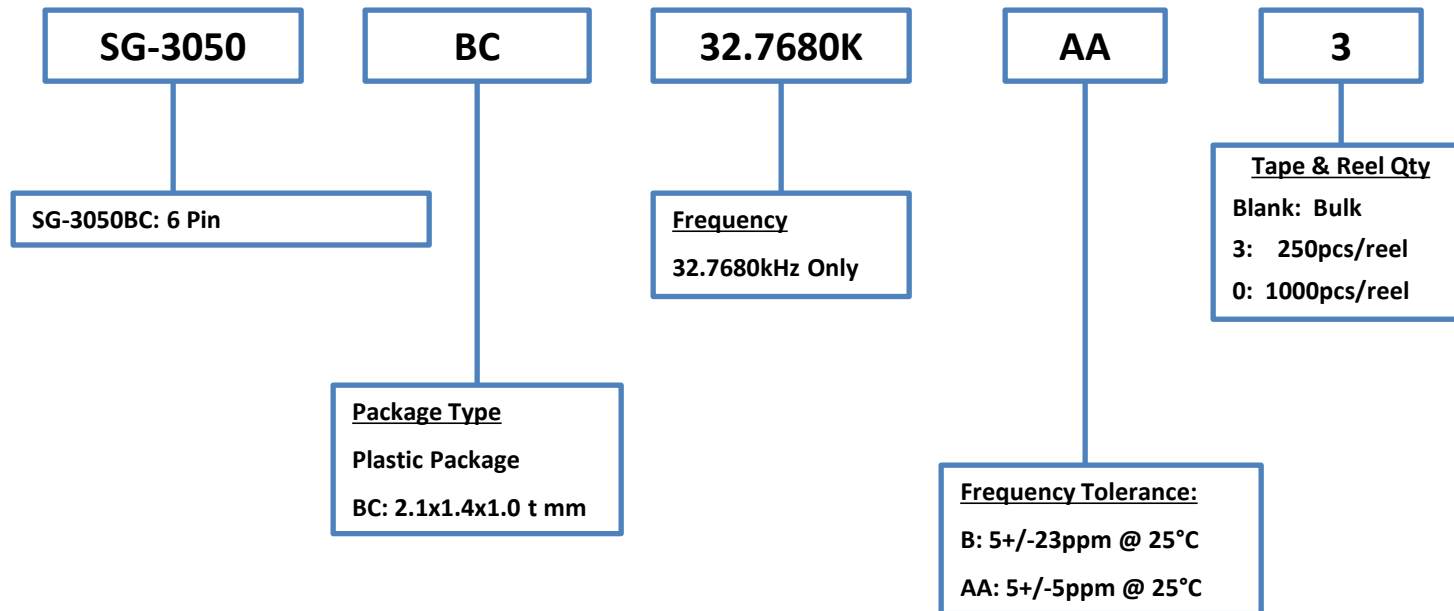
SG-3050

BC

32.7680K

AA

3

Tape & Reel Qty
Blank: Bulk
3: 250pcs/reel
0: 1000pcs/reel

SG-3050BC: 6 Pin

Frequency
32.7680kHz Only

Package Type
Plastic Package
BC: 2.1x1.4x1.0 t mm

Frequency Tolerance:
B: 5+/-23ppm @ 25°C
AA: 5+/-5ppm @ 25°C